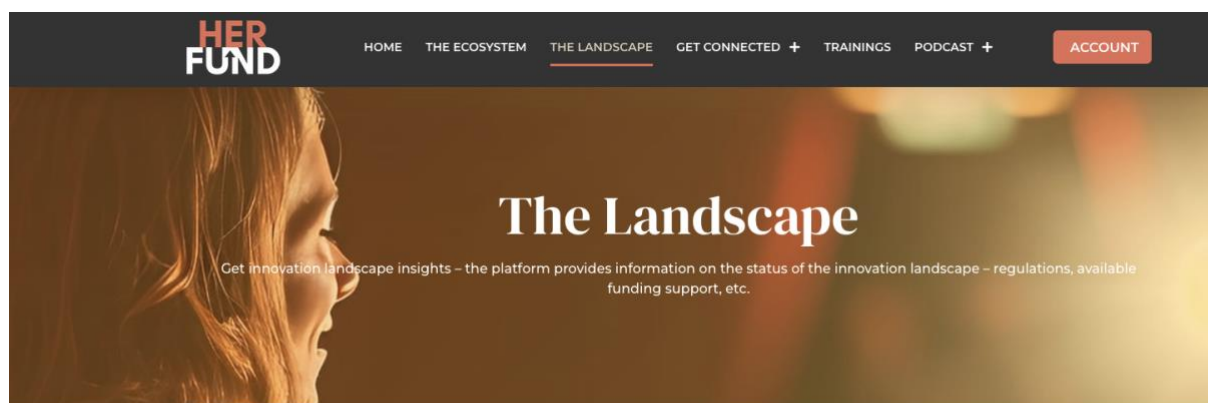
HER FUND

HOME THE ECOSYSTEM THE LANDSCAPE GET CONNECTED + TRAININGS PODCAST +

ACCOUNT

The Landscape

Get innovation landscape insights – the platform provides information on the status of the innovation landscape – regulations, available funding support, etc.